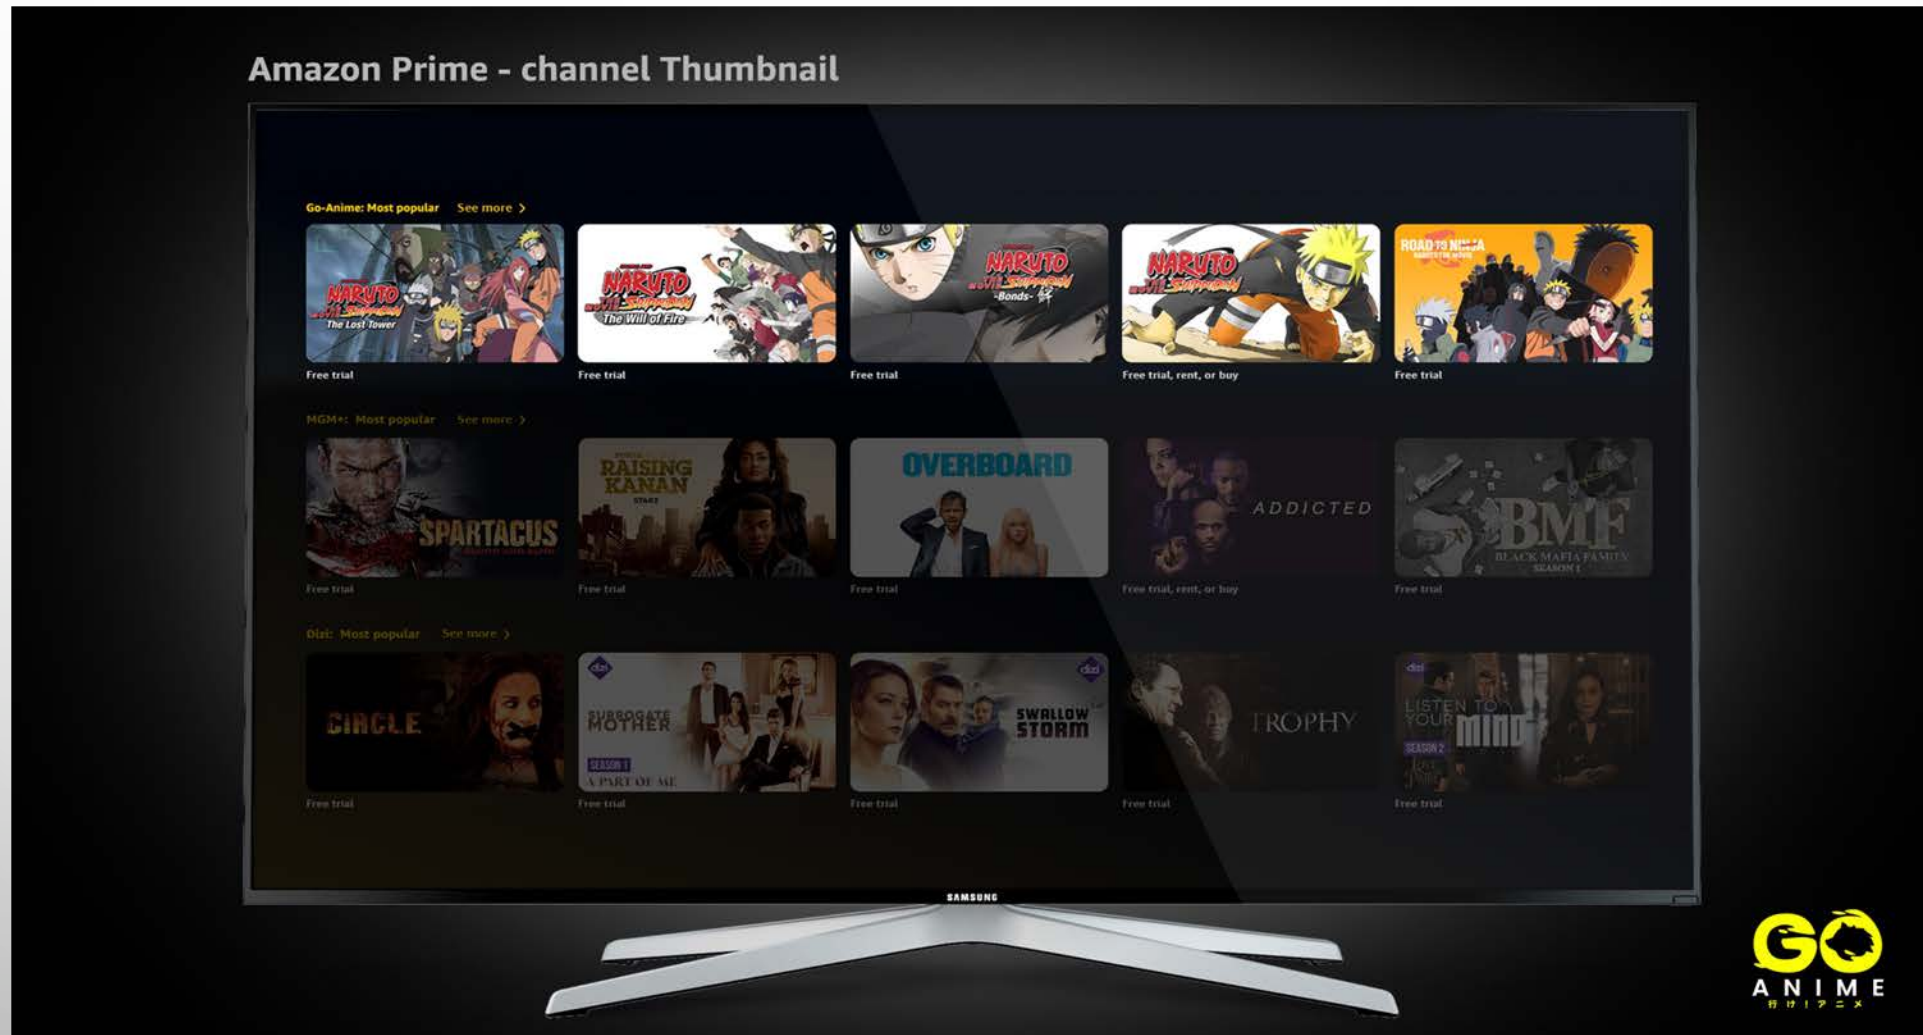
Amazon Prime - channel Thumbnail

Go-Anime: Most popular See more >

NARUTO SHIPPUDEN The Lost Tower
Free trial

NARUTO SHIPPUDEN The Will of Fire
Free trial

NARUTO SHIPPUDEN -Bonds-
Free trial

NARUTO SHIPPUDEN
Free trial, rent, or buy

ROAD TO NINJA
Free trial

MGM+: Most popular See more >

SPARTACUS
Free trial

RAISING KANAN
Free trial

OVERBOARD
Free trial

ADDICTED
Free trial, rent, or buy

BMF BLACK MAFIA FAMILY SEASON 1
Free trial

Dizi: Most popular See more >

CIRCLE
Free trial

SURROGATE MOTHER SEASON 1 A PART OF ME
Free trial

SWALLOW STORM
Free trial

TROPHY
Free trial

LISTEN TO YOUR MIND SEASON 2
Free trial

SAMSUNG

GO ANIME